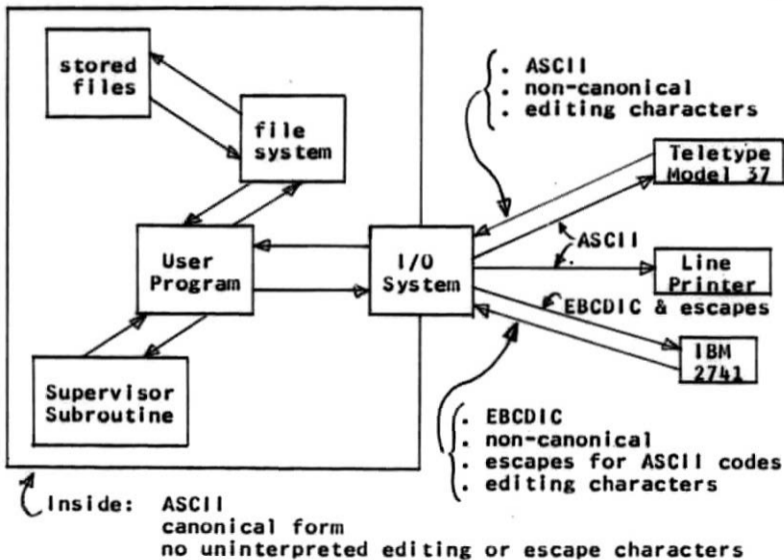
stored files

file system

User Program

Supervisor Subroutine

I/O System

. ASCII
. non-canonical
. editing characters

Teletype Model 37

ASCII

Line Printer

EBCDIC & escapes

IBM 2741

. EBCDIC
. non-canonical
. escapes for ASCII codes
. editing characters

Inside: ASCII
canonical form
no uninterpreted editing or escape characters